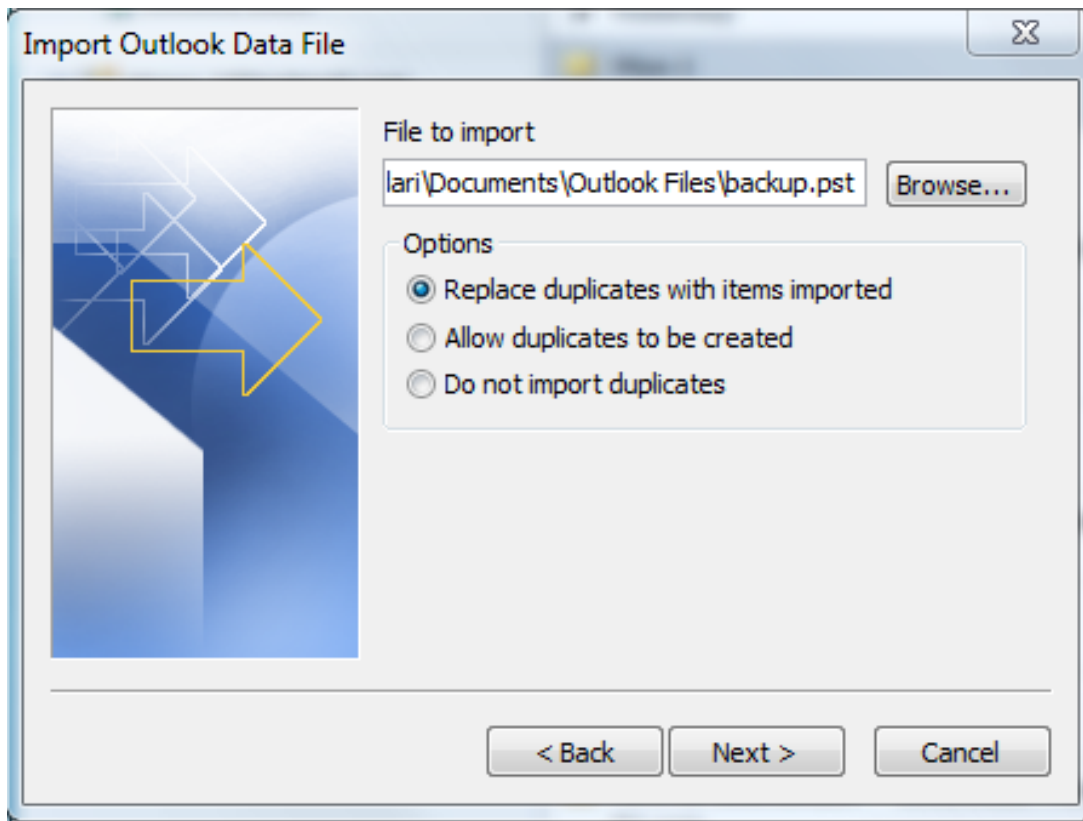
Import Outlook Data File

File to import

lari\Documents\Outlook Files\backup.pst

Browse...

Options

Replace duplicates with items imported

Allow duplicates to be created

Do not import duplicates

< Back

Next >

Cancel